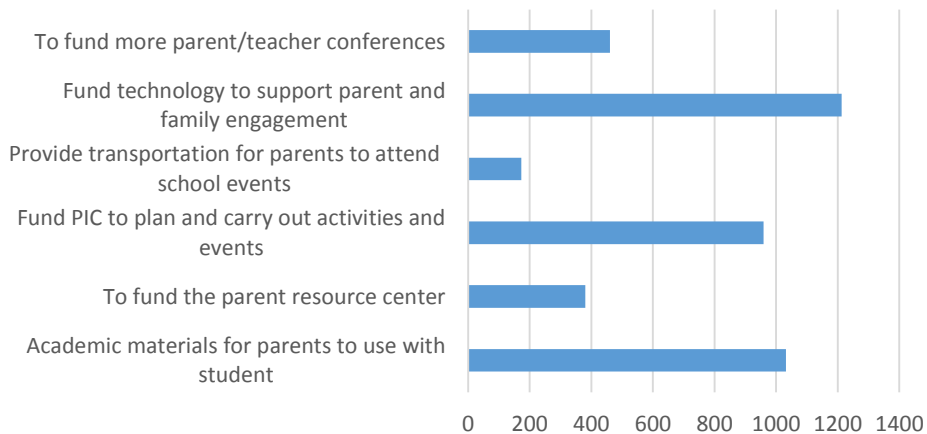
To fund more parent/teacher conferences

Fund technology to support parent and family engagement

Provide transportation for parents to attend school events

Fund PIC to plan and carry out activities and events

To fund the parent resource center

Academic materials for parents to use with student

0 200 400 600 800 1000 1200 1400